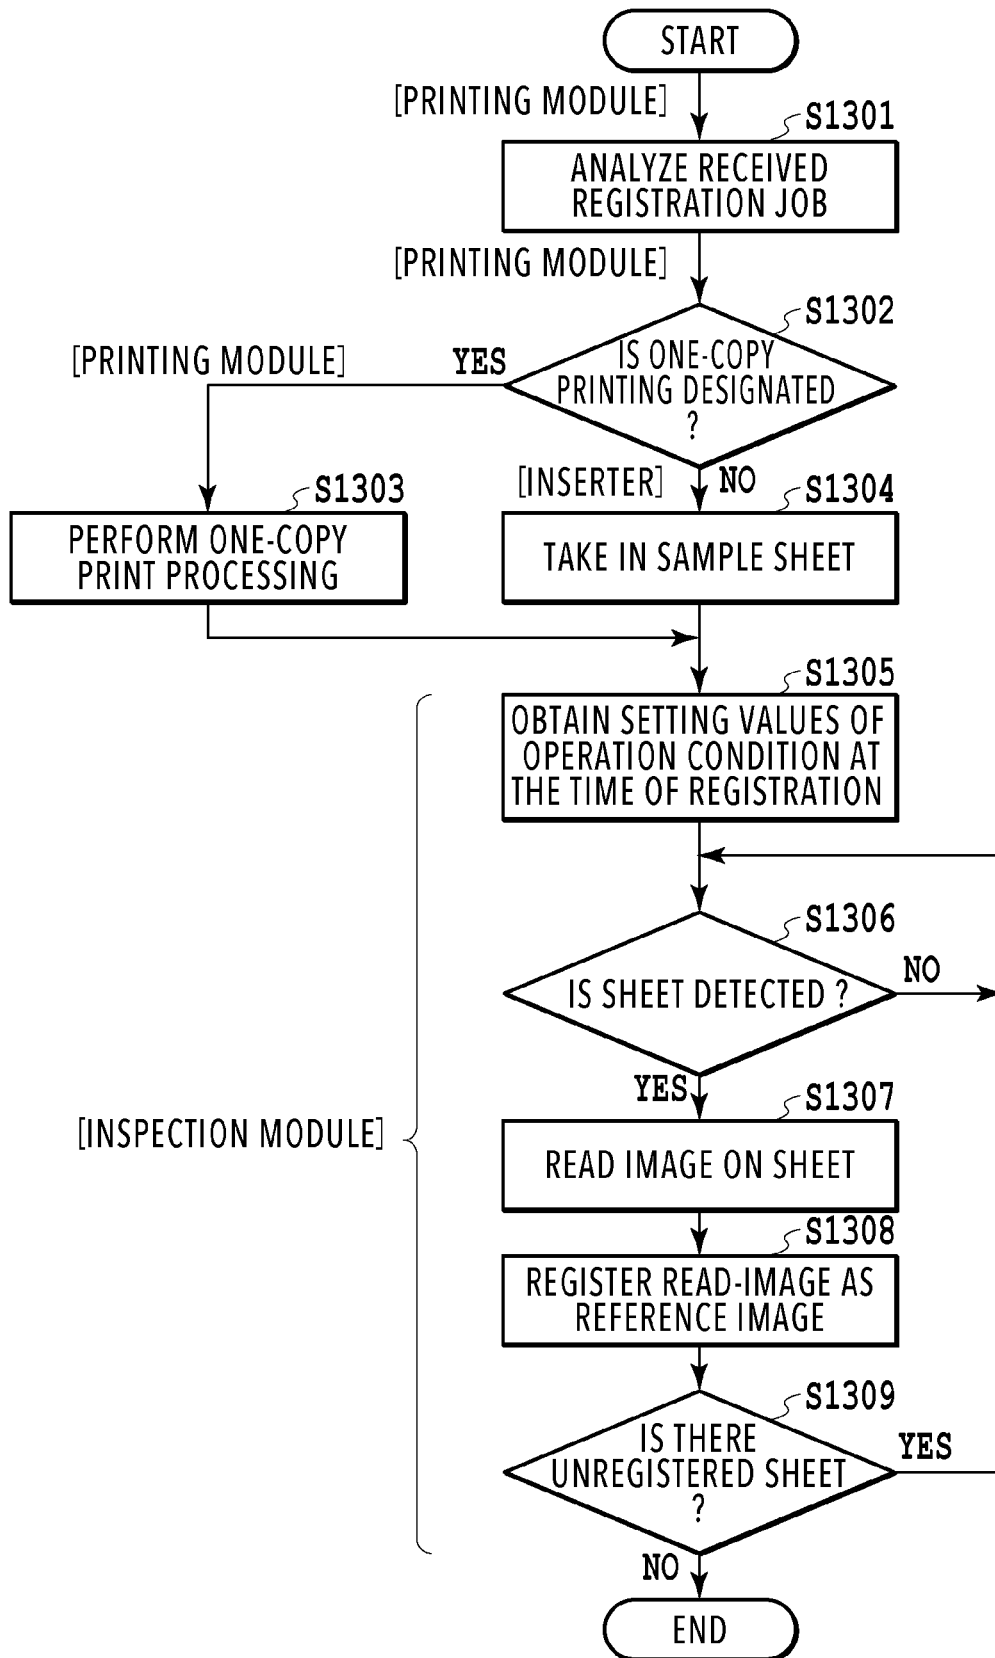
START

[PRINTING MODULE]

S1301

ANALYZE RECEIVED REGISTRATION JOB

[PRINTING MODULE]

S1302

IS ONE-COPY PRINTING DESIGNATED ?

[PRINTING MODULE]

YES

NO

[INSERTER]

S1303

PERFORM ONE-COPY PRINT PROCESSING

S1304

TAKE IN SAMPLE SHEET

S1305

OBTAIN SETTING VALUES OF OPERATION CONDITION AT THE TIME OF REGISTRATION

S1306

IS SHEET DETECTED ?

NO

YES

[INSPECTION MODULE]

S1307

READ IMAGE ON SHEET

S1308

REGISTER READ-IMAGE AS REFERENCE IMAGE

S1309

IS THERE UNREGISTERED SHEET ?

YES

NO

END